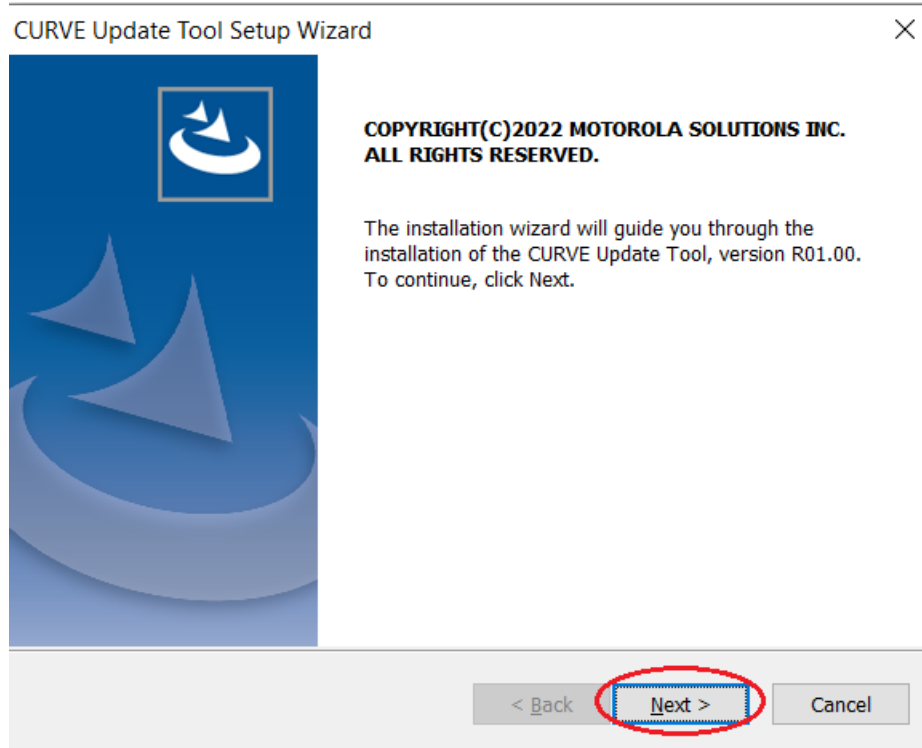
CURVE Update Tool Setup Wizard

×

COPYRIGHT(C)2022 MOTOROLA SOLUTIONS INC. ALL RIGHTS RESERVED.

The installation wizard will guide you through the installation of the CURVE Update Tool, version R01.00. To continue, click Next.

< Back

Next >

Cancel